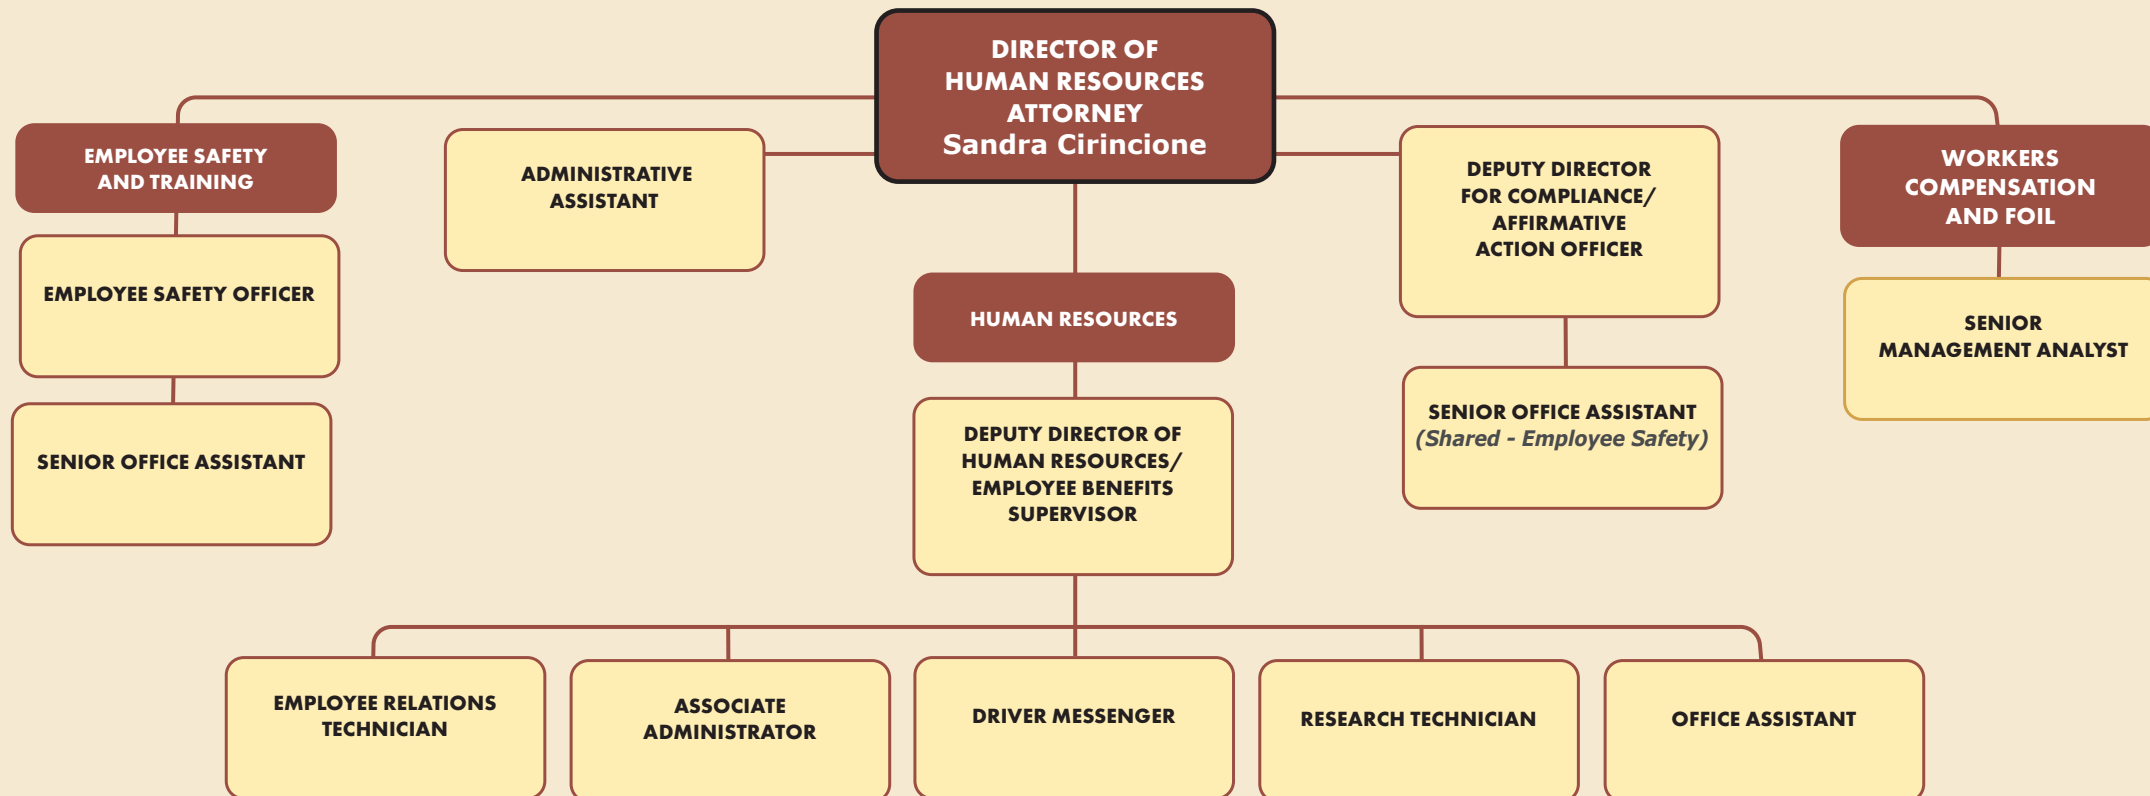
DIRECTOR OF HUMAN RESOURCES ATTORNEY
Sandra Cirincione

EMPLOYEE SAFETY AND TRAINING

ADMINISTRATIVE ASSISTANT

DEPUTY DIRECTOR FOR COMPLIANCE/ AFFIRMATIVE ACTION OFFICER

WORKERS COMPENSATION AND FOIL

EMPLOYEE SAFETY OFFICER

HUMAN RESOURCES

SENIOR MANAGEMENT ANALYST

SENIOR OFFICE ASSISTANT

SENIOR OFFICE ASSISTANT
(Shared - Employee Safety)

DEPUTY DIRECTOR OF HUMAN RESOURCES/ EMPLOYEE BENEFITS SUPERVISOR

EMPLOYEE RELATIONS TECHNICIAN

ASSOCIATE ADMINISTRATOR

DRIVER MESSENGER

RESEARCH TECHNICIAN

OFFICE ASSISTANT